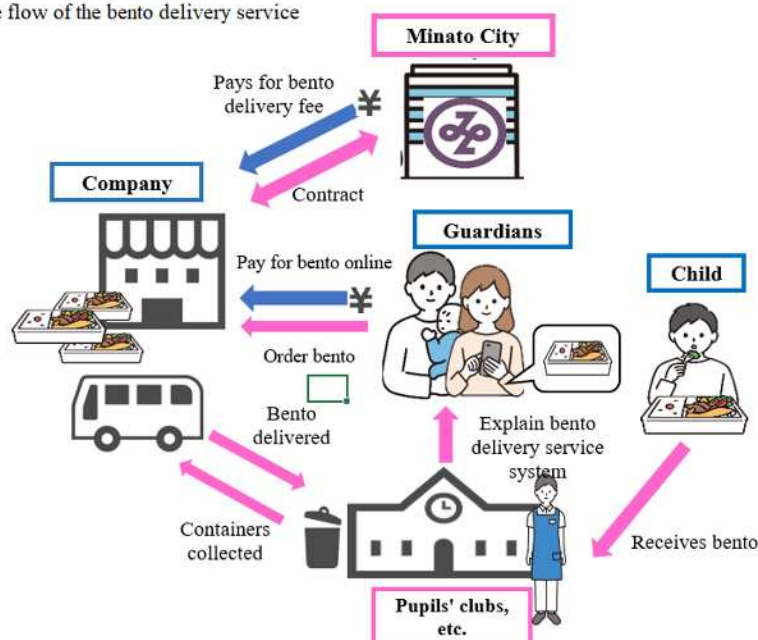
e flow of the bento delivery service

Minato City

Pays for bento delivery fee

¥

Contract

Company

Guardians

Pay for bento online

¥

Order bento

Child

Bento delivered

Explain bento delivery service system

Containers collected

Receives bento

Pupils' clubs, etc.